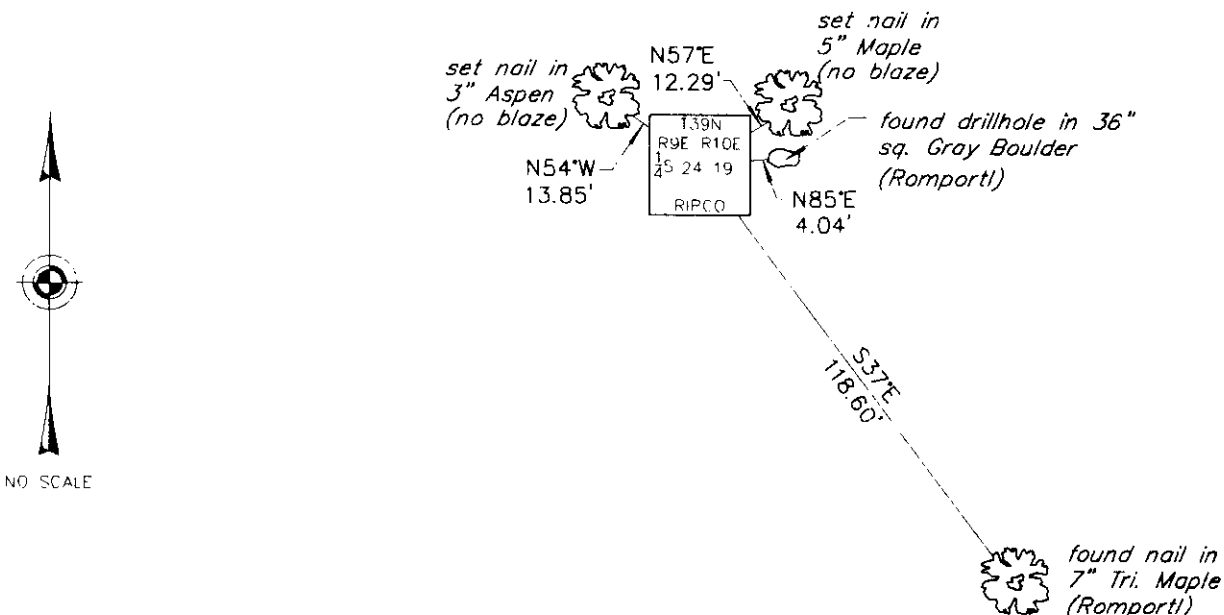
set nail in
3" Aspen
(no blaze)

N57°E
12.29'

set nail in
5" Maple
(no blaze)

found drillhole in 36"
sq. Gray Boulder
(Romportl)

T39N
R9E R10E
$\frac{1}{4}$S 24 19
RIPCO

N54°W
13.85'

N85°E
4.04'

S37°E
118.60'

NO SCALE

found nail in
7" Tri. Maple
(Romportl)